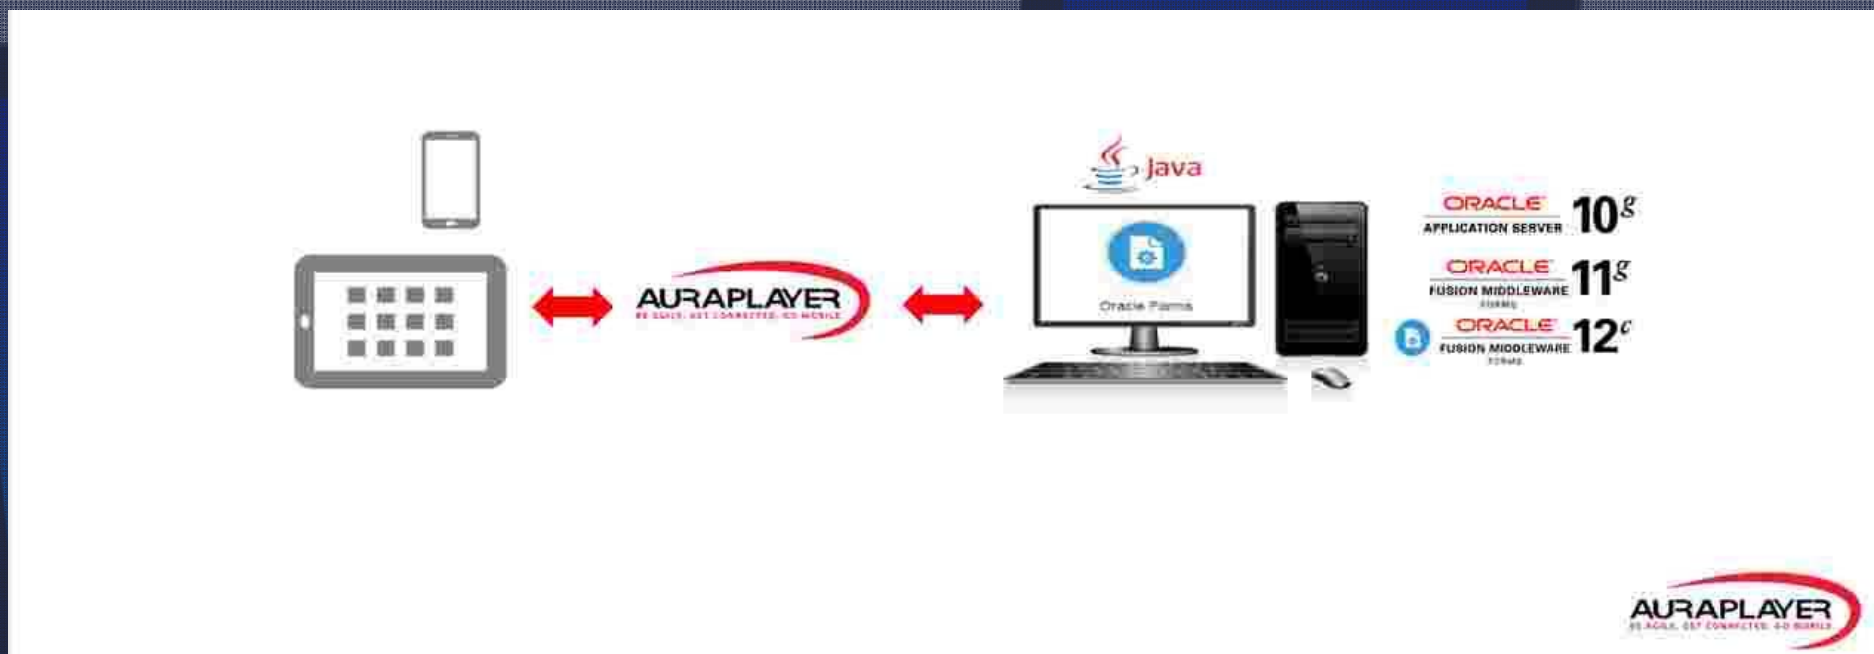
AURAPLAYER
BE AGILE. GET CONNECTED. GO MOBILE

Java

Oracle Forms

ORACLE
APPLICATION SERVER
$10^g$

ORACLE
FUSION MIDDLEWARE
FORMS
$11^g$

ORACLE
FUSION MIDDLEWARE
FORMS
$12^c$

AURAPLAYER
BE AGILE. GET CONNECTED. GO MOBILE